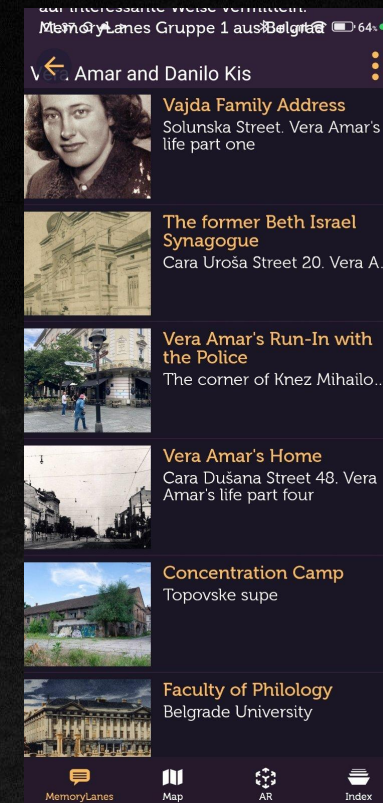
auf interessante Weise vermitteln.
MemoryLanes Gruppe 1 aus Belgrad
14:17 64%

Vera Amar and Danilo Kis

Vajda Family Address
Solunska Street. Vera Amar's life part one

The former Beth Israel Synagogue
Cara Uroša Street 20. Vera A...

Vera Amar's Run-In with the Police
The corner of Knez Mihailo...

Vera Amar's Home
Cara Dušana Street 48. Vera Amar's life part four

Concentration Camp
Topovske supe

Faculty of Philology
Belgrade University

MemoryLanes Map AR Index